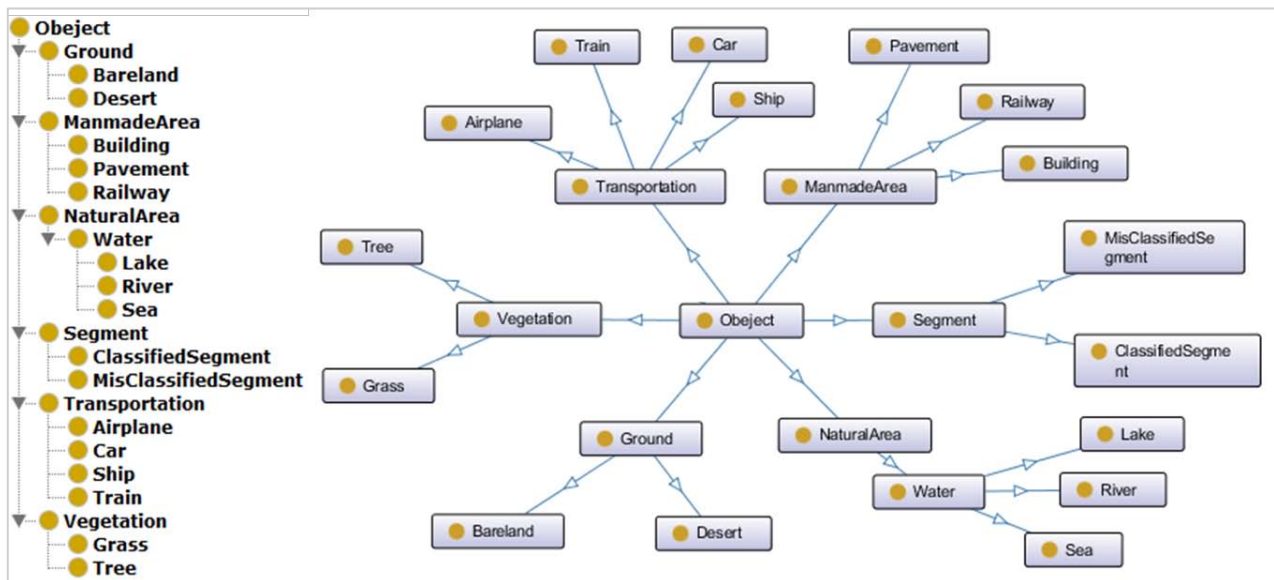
Obeject
Ground
Bareland
Desert
ManmadeArea
Building
Pavement
Railway
NaturalArea
Water
Lake
River
Sea
Segment
ClassifiedSegment
MisClassifiedSegment
Transportation
Airplane
Car
Ship
Train
Vegetation
Grass
Tree

Train
Car
Pavement
Ship
Railway
Airplane
Building
Transportation
ManmadeArea
Tree
MisClassifiedSegment
Vegetation
Obeject
Segment
ClassifiedSegment
Grass
Ground
NaturalArea
Lake
Water
River
Bareland
Desert
Sea